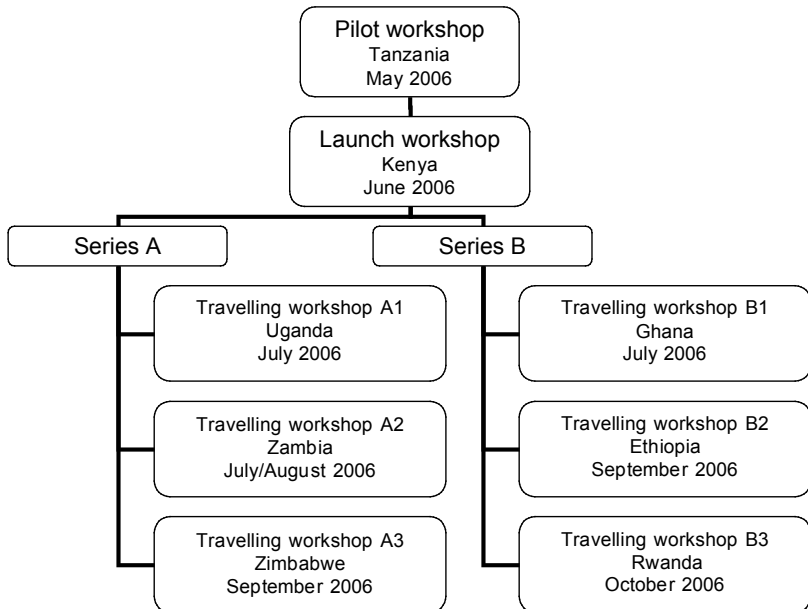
Pilot workshop
Tanzania
May 2006

Launch workshop
Kenya
June 2006

Series A

Travelling workshop A1
Uganda
July 2006

Travelling workshop A2
Zambia
July/August 2006

Travelling workshop A3
Zimbabwe
September 2006

Series B

Travelling workshop B1
Ghana
July 2006

Travelling workshop B2
Ethiopia
September 2006

Travelling workshop B3
Rwanda
October 2006